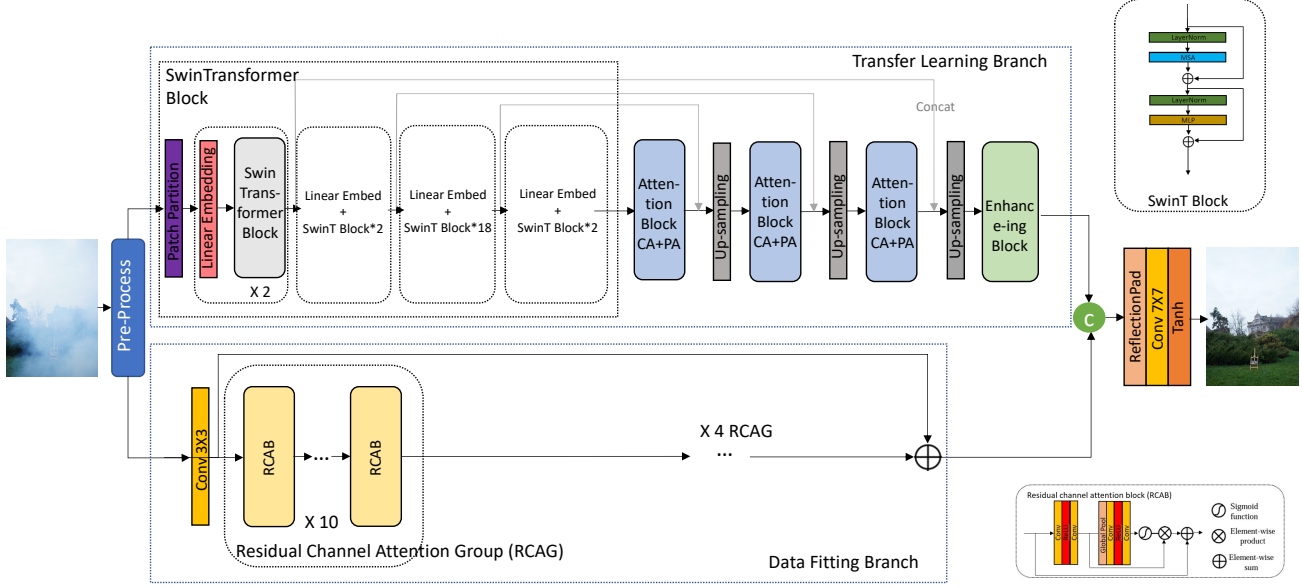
LayerNorm
MSA
LayerNorm
MLP
SwinT Block

Transfer Learning Branch

SwinTransformer Block

Concat

Patch Partition
Linear Embedding
Swin Transformer Block
X 2
Linear Embed + SwinT Block*2
Linear Embed + SwinT Block*18
Linear Embed + SwinT Block*2
Attention Block CA+PA
Up-sampling
Attention Block CA+PA
Up-sampling
Attention Block CA+PA
Up-sampling
Enhance-ing Block

Pre-Process

C

ReflectionPad
Conv 7X7
Tanh

Conv 3X3
RCAB
...
RCAB
X 10
Residual Channel Attention Group (RCAG)
X 4 RCAG
...

Data Fitting Branch

Residual channel attention block (RCAB)
Conv
ReLU
Conv
Global Pool
Conv
ReLU
Conv
Sigmoid function
Element-wise product
Element-wise sum